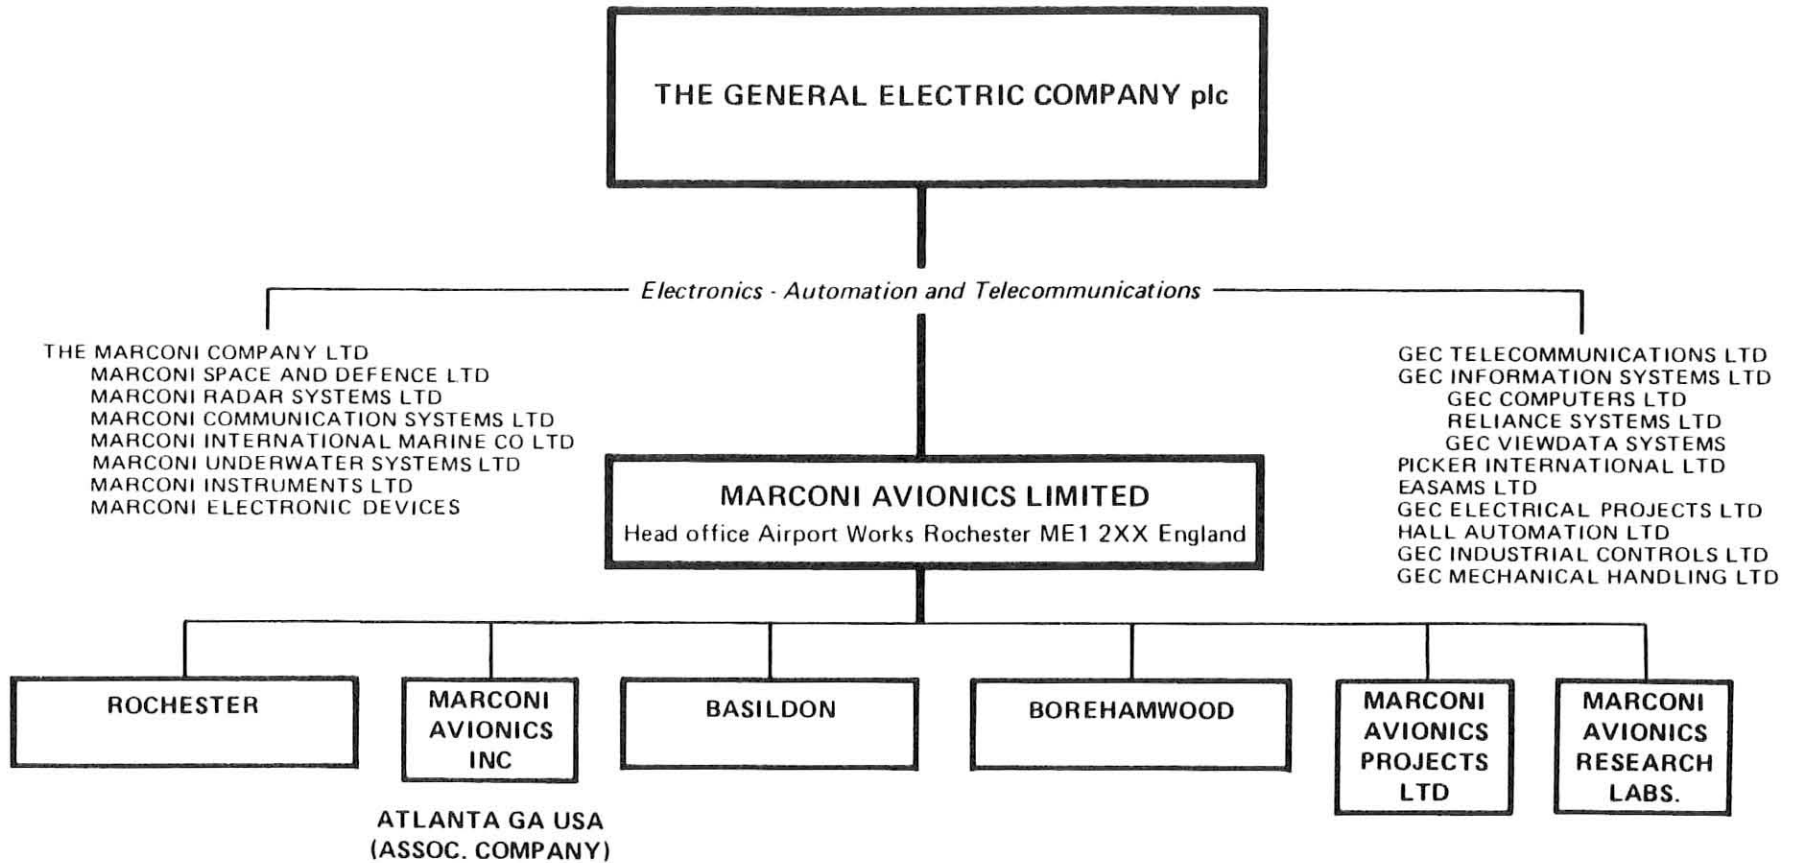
THE GENERAL ELECTRIC COMPANY plc

Electronics - Automation and Telecommunications

THE MARCONI COMPANY LTD
MARCONI SPACE AND DEFENCE LTD
MARCONI RADAR SYSTEMS LTD
MARCONI COMMUNICATION SYSTEMS LTD
MARCONI INTERNATIONAL MARINE CO LTD
MARCONI UNDERWATER SYSTEMS LTD
MARCONI INSTRUMENTS LTD
MARCONI ELECTRONIC DEVICES

GEC TELECOMMUNICATIONS LTD
GEC INFORMATION SYSTEMS LTD
GEC COMPUTERS LTD
RELIANCE SYSTEMS LTD
GEC VIEWDATA SYSTEMS
PICKER INTERNATIONAL LTD
EASAMS LTD
GEC ELECTRICAL PROJECTS LTD
HALL AUTOMATION LTD
GEC INDUSTRIAL CONTROLS LTD
GEC MECHANICAL HANDLING LTD

MARCONI AVIONICS LIMITED
Head office Airport Works Rochester ME1 2XX England

ROCHESTER

MARCONI AVIONICS INC

ATLANTA GA USA
(ASSOC. COMPANY)

BASILDON

BOREHAMWOOD

MARCONI AVIONICS PROJECTS LTD

MARCONI AVIONICS RESEARCH LABS.